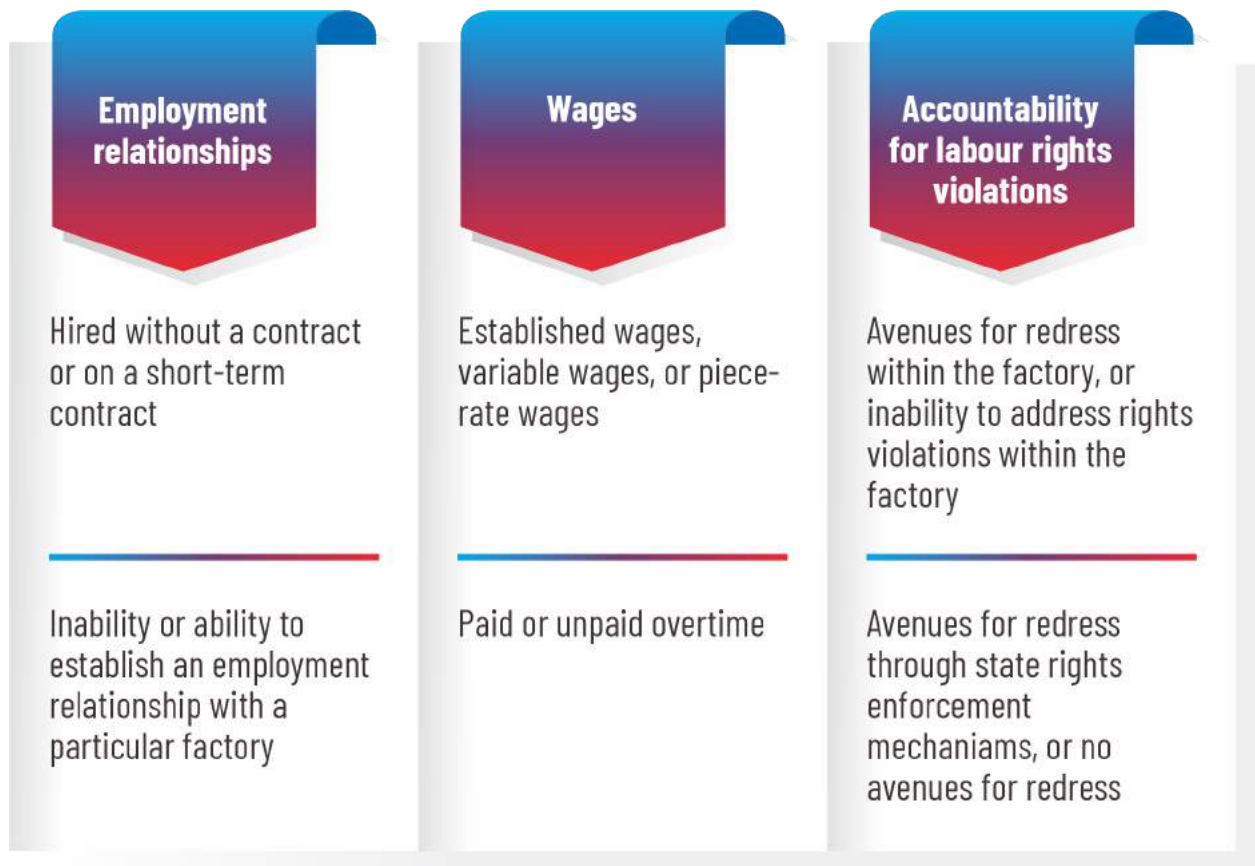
Employment relationships

Hired without a contract or on a short-term contract

Inability or ability to establish an employment relationship with a particular factory

Wages

Established wages, variable wages, or piece-rate wages

Paid or unpaid overtime

Accountability for labour rights violations

Avenues for redress within the factory, or inability to address rights violations within the factory

Avenues for redress through state rights enforcement mechaniams, or no avenues for redress